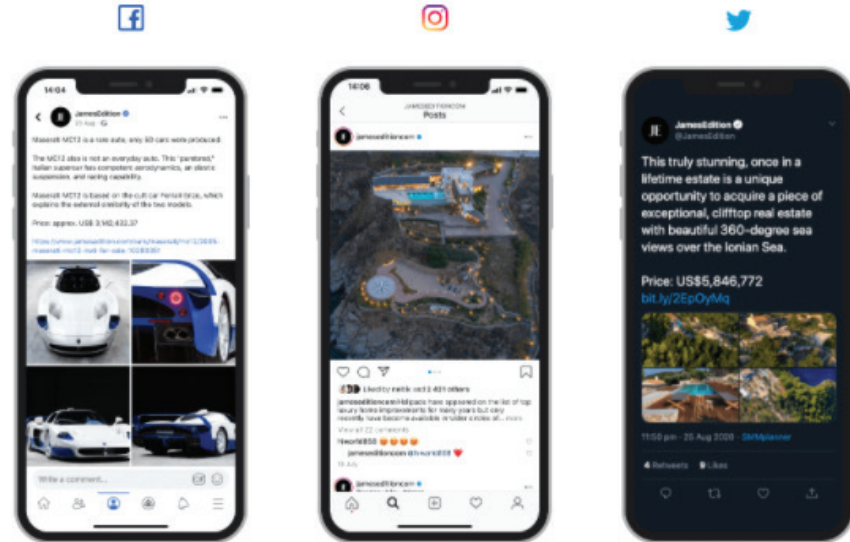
14:04

JamesEdition
21 Aug

Maserati MC12 is a rare auto, only 50 cars were produced.

The MC12 is not an everyday auto. This "paneled," Italian supercar has competent aerodynamics, an elastic suspension, and racing capability.

Maserati MC12 is based on the cult car Ferrari Enzo, which explains the external similarity of the two models.

Price: approx. US$ 3,962,632.37

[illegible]

Write a comment...

14:06

JAMESEDITIONCOM
Posts

jamesedition.com

Liked by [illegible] and 3,401 others

jamesedition.com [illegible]

View all 22 comments

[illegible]

jamesedition.com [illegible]

18 July

jamesedition.com

JamesEdition
@JamesEdition

This truly stunning, once in a lifetime estate is a unique opportunity to acquire a piece of exceptional, clifftop real estate with beautiful 360-degree sea views over the Ionian Sea.

Price: US$5,846,772
bit.ly/2EpOyMq

11:50 pm · 25 Aug 2020 · SMMplanner

4 Retweets 9 Likes